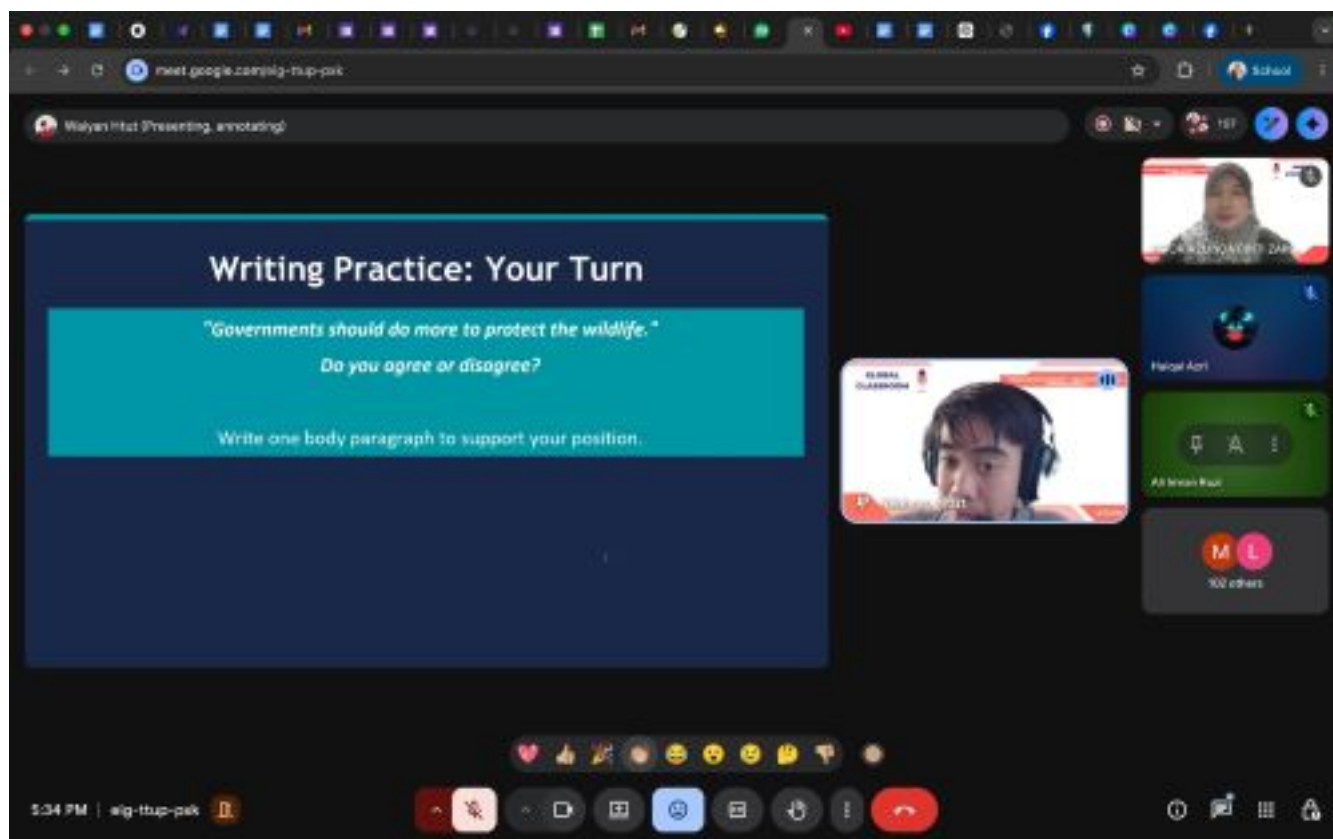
meet.google.com/eig-ttup-pak

School

Waiyan Htut (Presenting, annotating)

107

Writing Practice: Your Turn

"Governments should do more to protect the wildlife."

Do you agree or disagree?

Write one body paragraph to support your position.

GLOBAL CLASSROOMS

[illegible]

Haiqal Azri

Ali Imran Razi

M L

102 others

5:34 PM | eig-ttup-pak